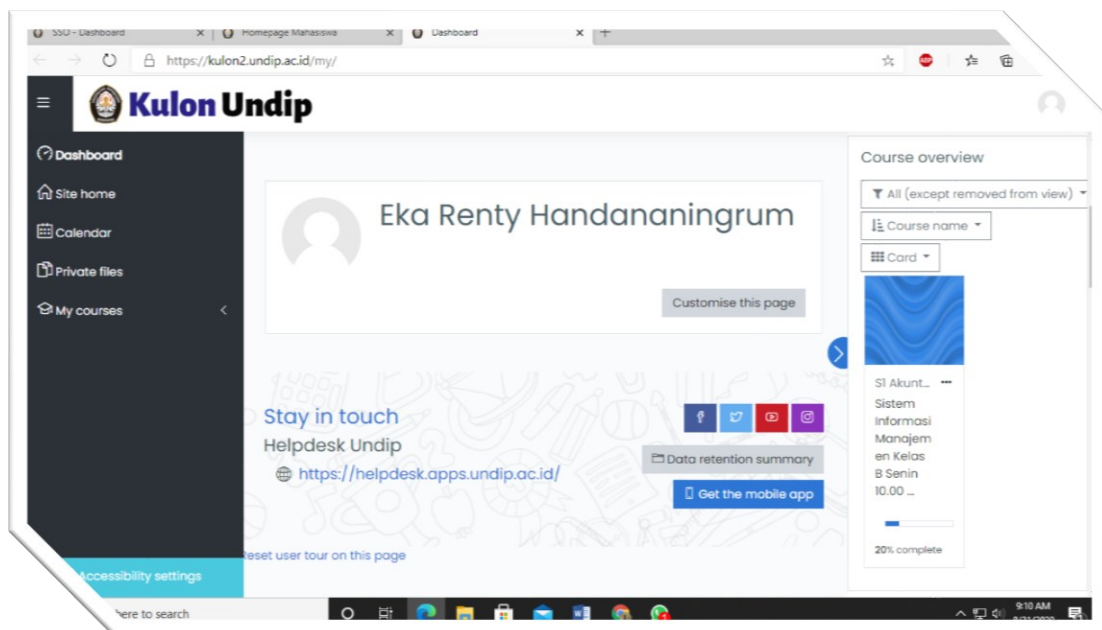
SSO - Dashboard
Homepage Mahasiswa
Dashboard
https://kulon2.undip.ac.id/my/

Kulon Undip

Dashboard
Site home
Calendar
Private files
My courses

Eka Renty Handananingrum

Customise this page

Stay in touch
Helpdesk Undip
https://helpdesk.apps.undip.ac.id/

Data retention summary
Get the mobile app

Reset user tour on this page

Accessibility settings

Course overview
All (except removed from view)
Course name
Card

S1 Akunt...
Sistem Informasi Manajemen Kelas B Senin 10.00 ...

20% complete

here to search

9:10 AM